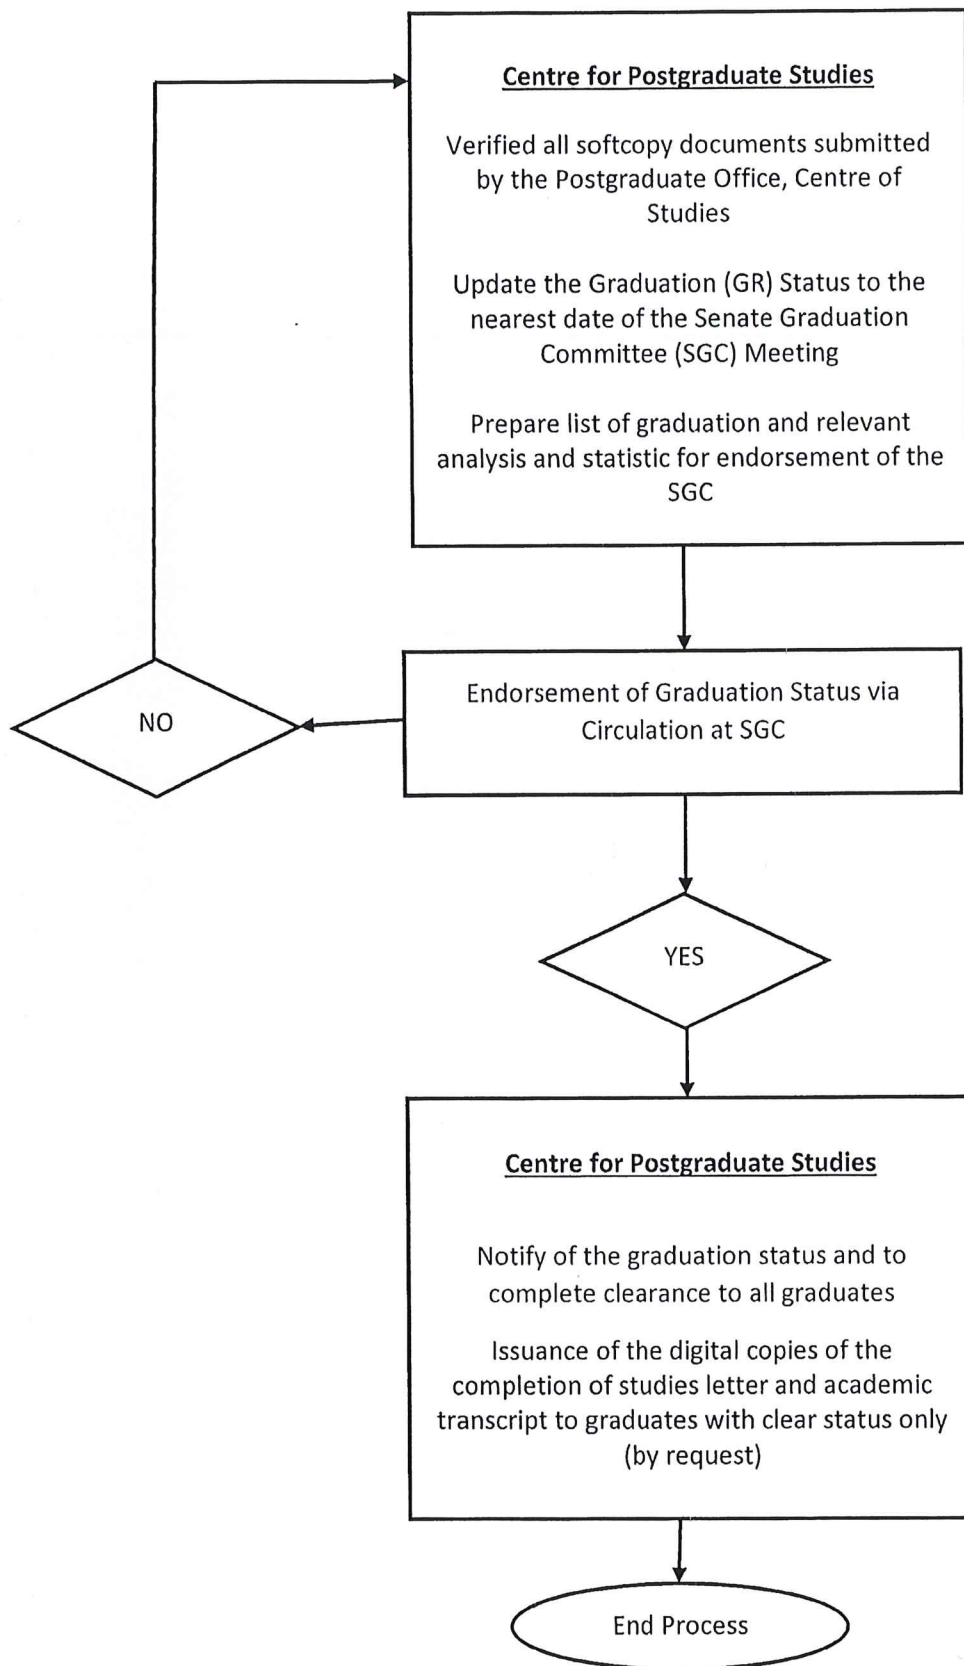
Centre for Postgraduate Studies

Verified all softcopy documents submitted by the Postgraduate Office, Centre of Studies

Update the Graduation (GR) Status to the nearest date of the Senate Graduation Committee (SGC) Meeting

Prepare list of graduation and relevant analysis and statistic for endorsement of the SGC

NO

Endorsement of Graduation Status via Circulation at SGC

YES

Centre for Postgraduate Studies

Notify of the graduation status and to complete clearance to all graduates

Issuance of the digital copies of the completion of studies letter and academic transcript to graduates with clear status only (by request)

End Process